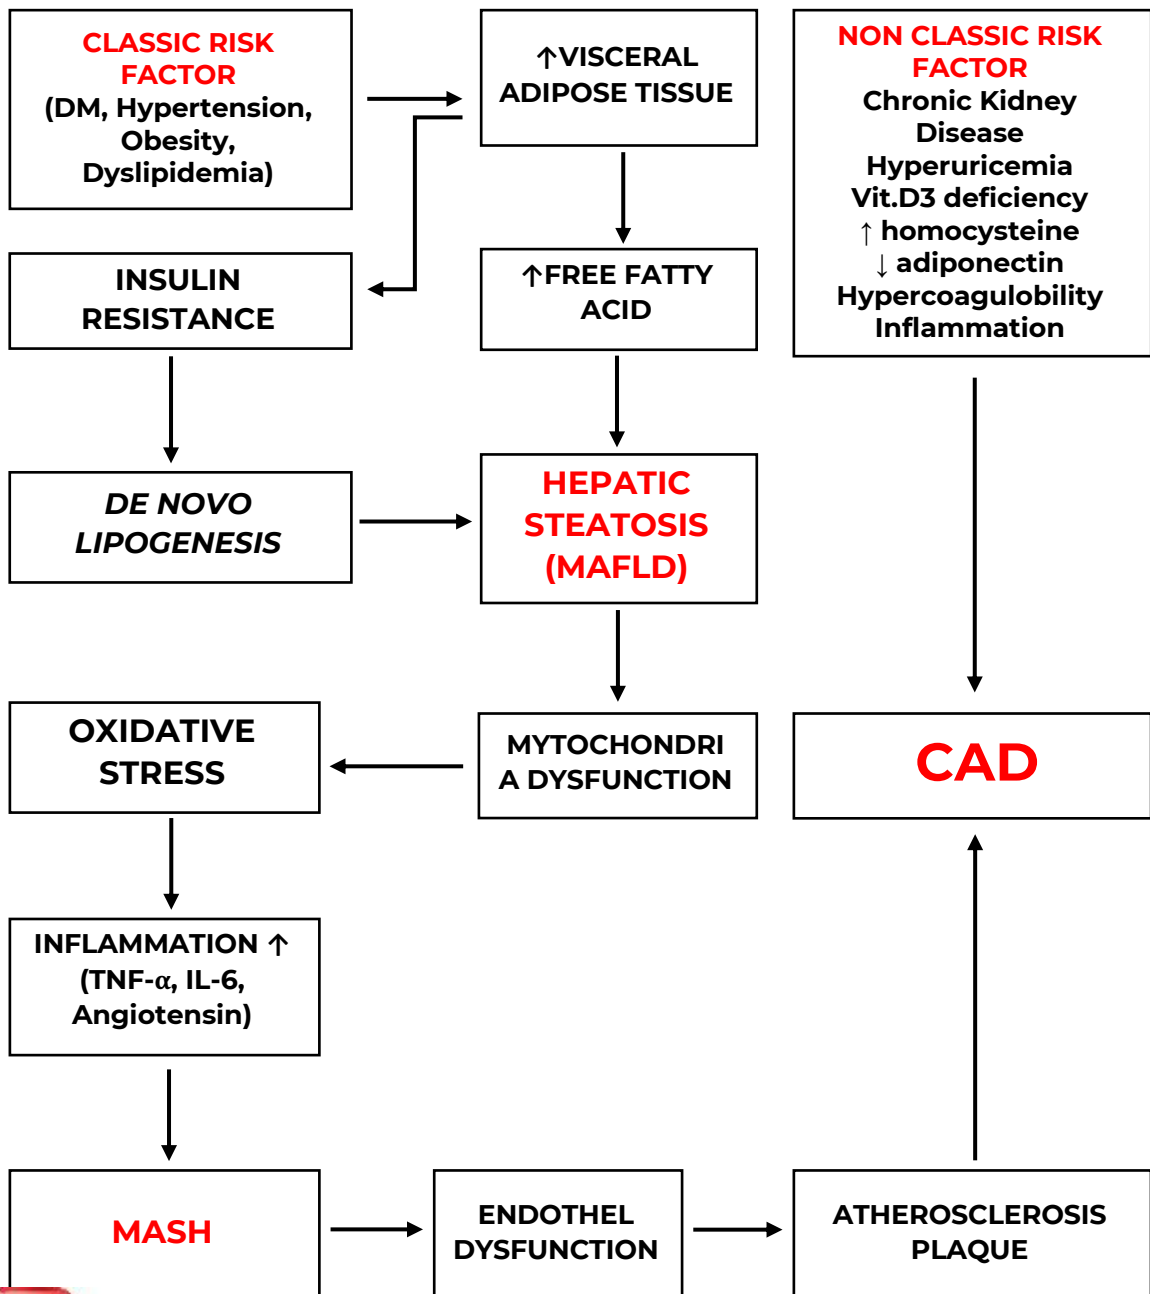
CLASSIC RISK FACTOR
(DM, Hypertension, Obesity, Dyslipidemia)

↑VISCERAL ADIPOSE TISSUE

NON CLASSIC RISK FACTOR
Chronic Kidney Disease
Hyperuricemia
Vit.D3 deficiency
↑ homocysteine
↓ adiponectin
Hypercoagulobility
Inflammation

INSULIN RESISTANCE

↑FREE FATTY ACID

DE NOVO LIPOGENESIS

HEPATIC STEATOSIS (MAFLD)

OXIDATIVE STRESS

MYTOCHONDRI A DYSFUNCTION

CAD

INFLAMMATION ↑
(TNF-α, IL-6, Angiotensin)

MASH

ENDOTHEL DYSFUNCTION

ATHEROSCLEROSIS PLAQUE